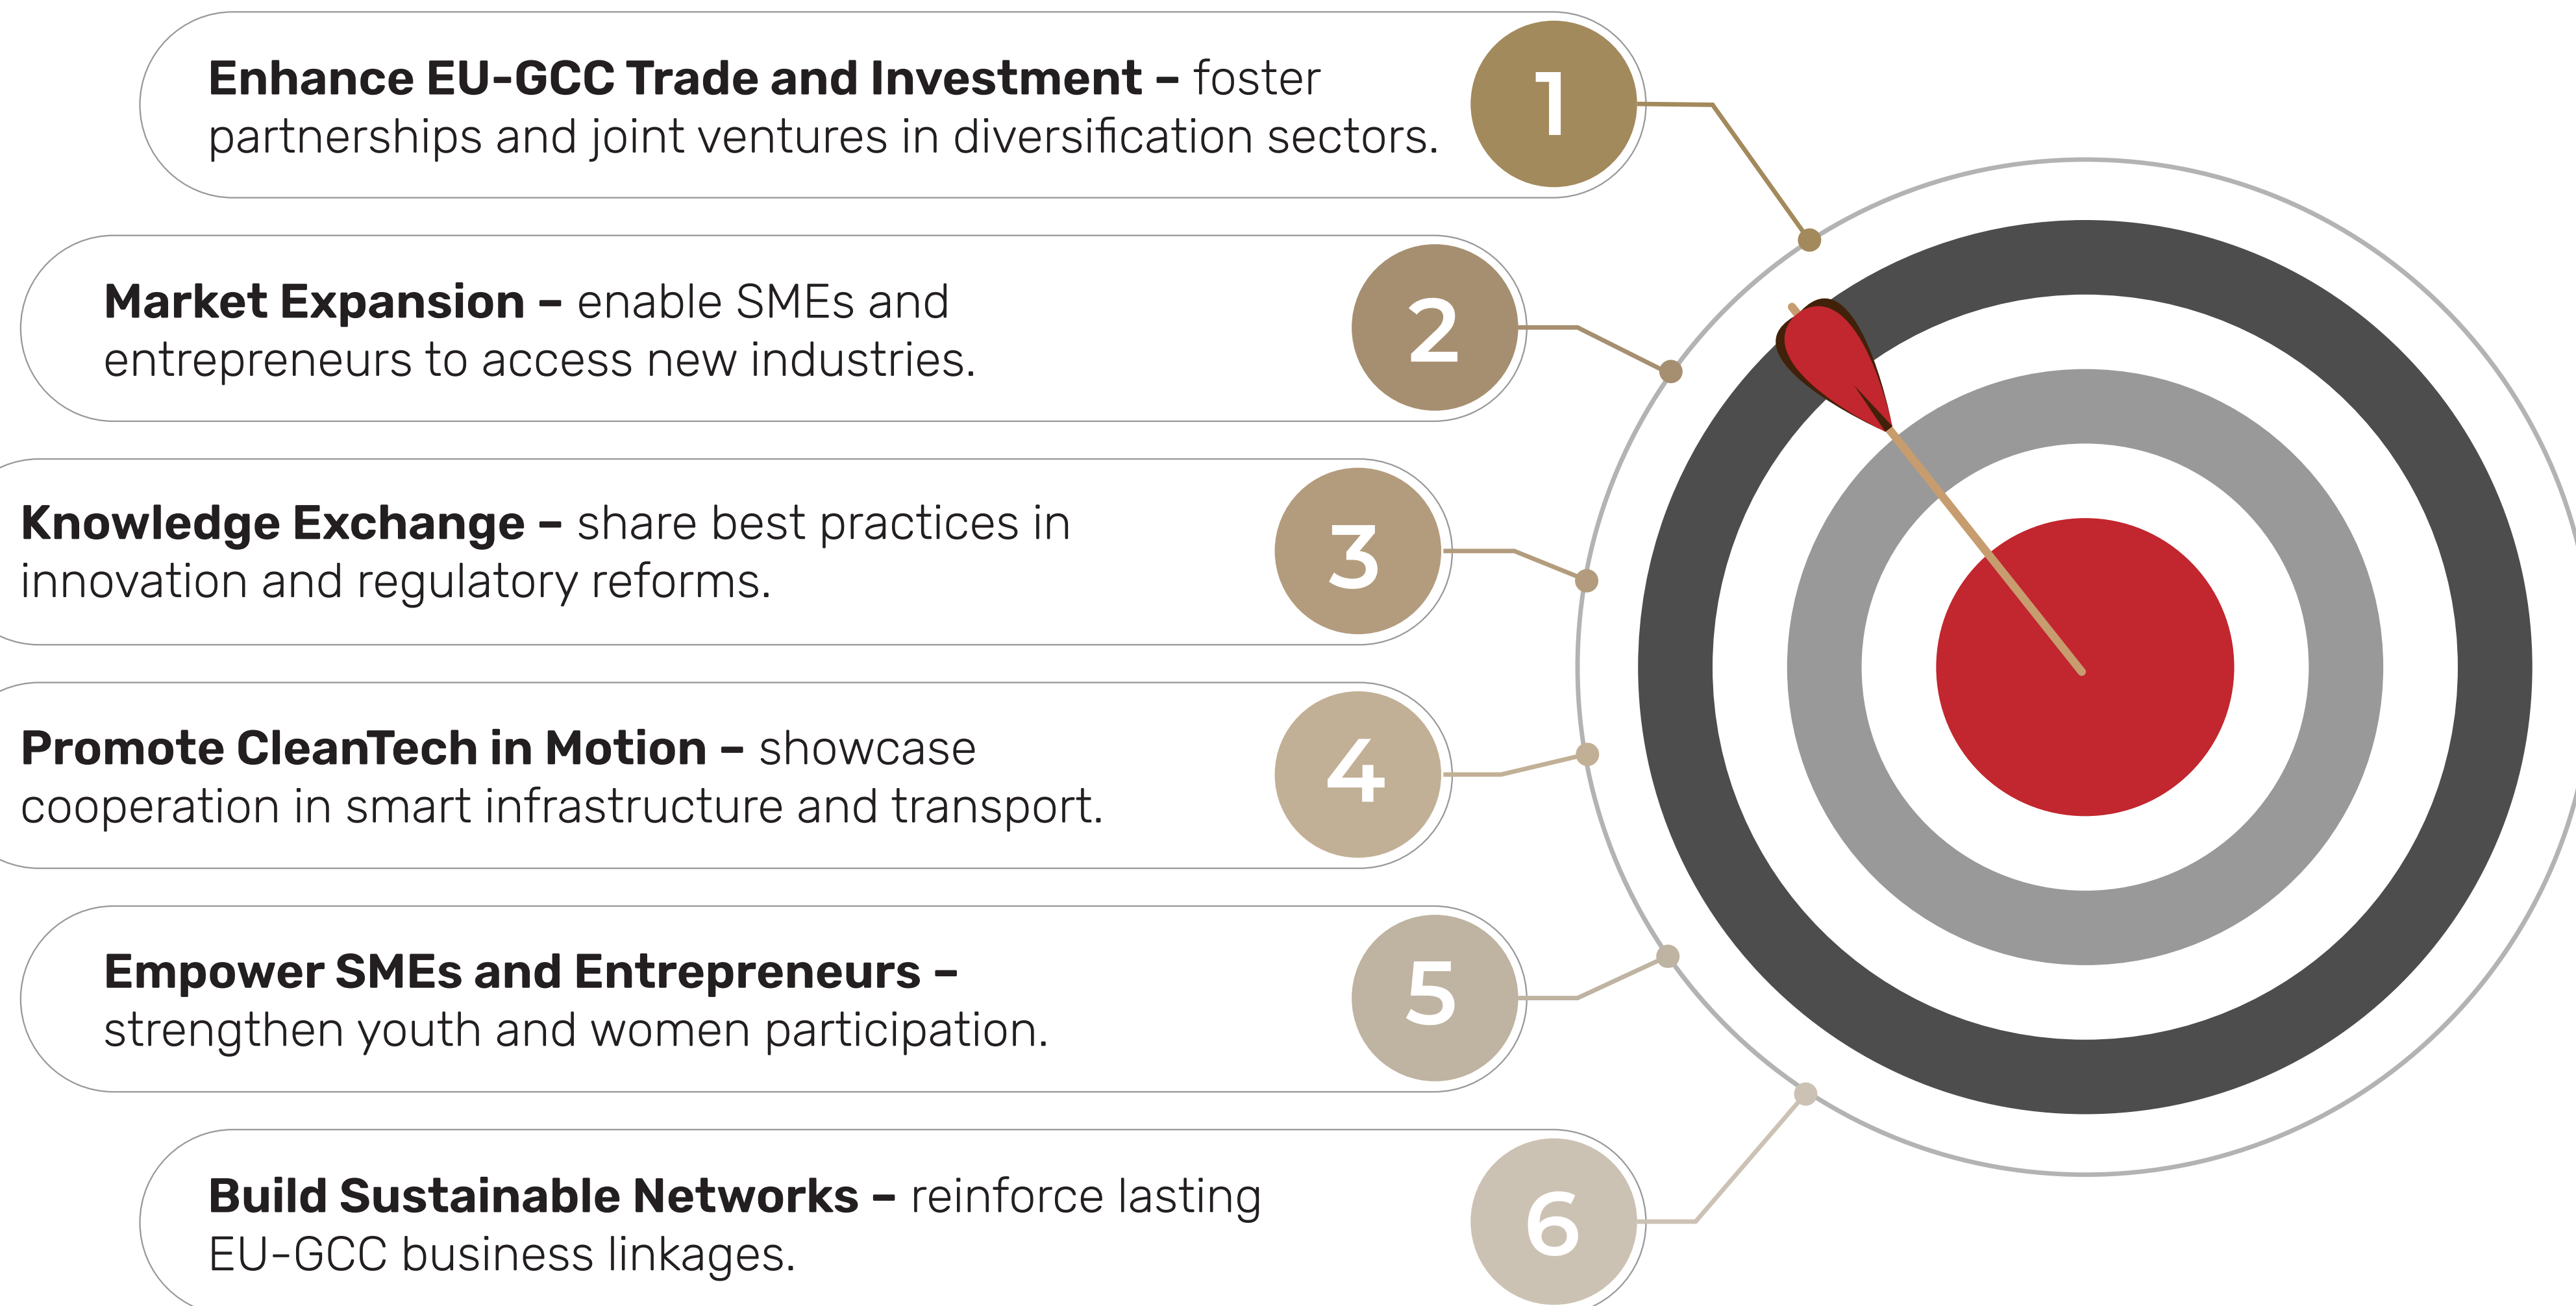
**Enhance EU-GCC Trade and Investment –** foster partnerships and joint ventures in diversification sectors.

1

**Market Expansion –** enable SMEs and entrepreneurs to access new industries.

2

**Knowledge Exchange –** share best practices in innovation and regulatory reforms.

3

**Promote CleanTech in Motion –** showcase cooperation in smart infrastructure and transport.

4

**Empower SMEs and Entrepreneurs –** strengthen youth and women participation.

5

**Build Sustainable Networks –** reinforce lasting EU-GCC business linkages.

6